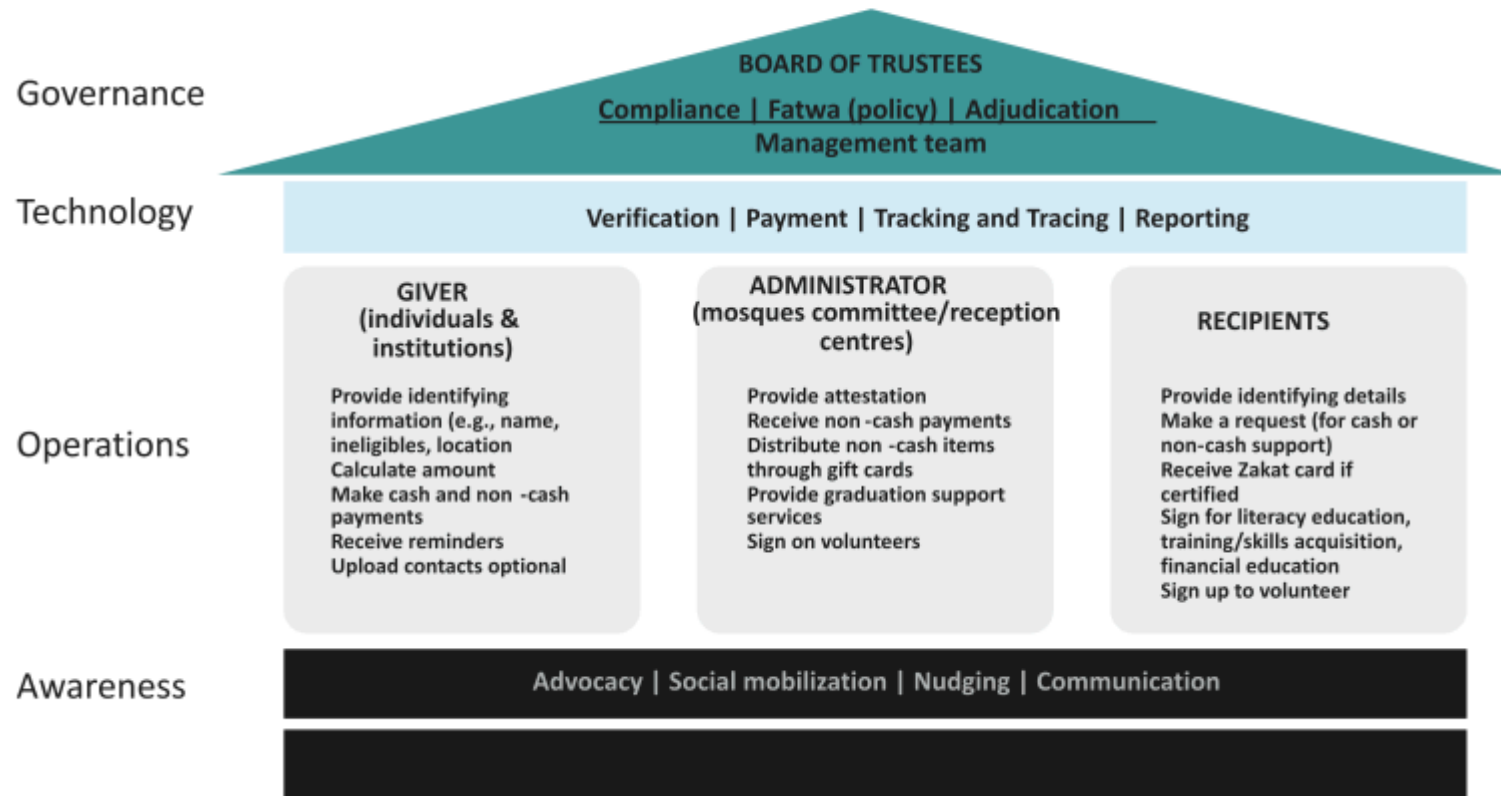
Governance

BOARD OF TRUSTEES

Compliance | Fatwa (policy) | Adjudication

Management team

Technology

Verification | Payment | Tracking and Tracing | Reporting

Operations

GIVER
(individuals & institutions)

Provide identifying information (e.g., name, ineligibles, location
Calculate amount
Make cash and non -cash payments
Receive reminders
Upload contacts optional

ADMINISTRATOR
(mosques committee/reception centres)

Provide attestation
Receive non -cash payments
Distribute non -cash items through gift cards
Provide graduation support services
Sign on volunteers

RECIPIENTS

Provide identifying details
Make a request (for cash or non-cash support)
Receive Zakat card if certified
Sign for literacy education, training/skills acquisition, financial education
Sign up to volunteer

Awareness

Advocacy | Social mobilization | Nudging | Communication